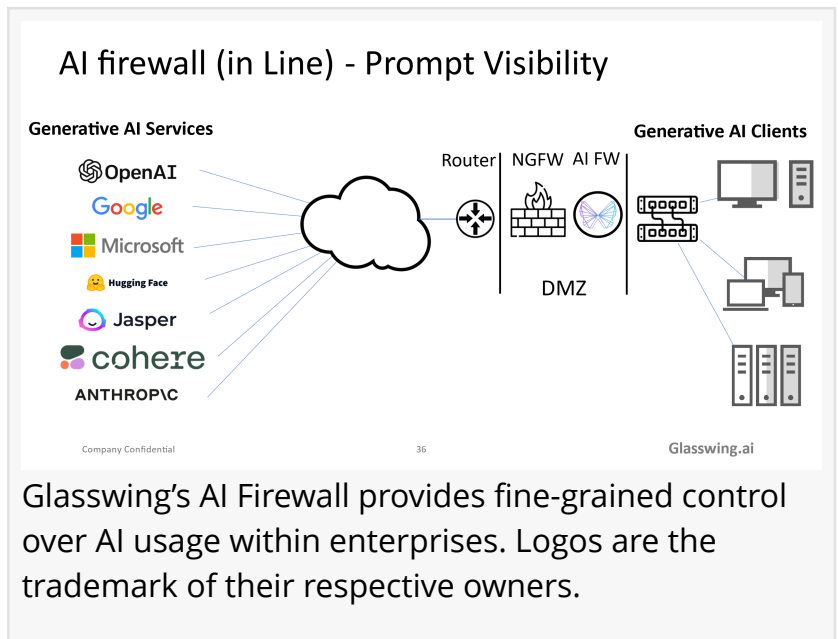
AI firewall (in Line) - Prompt Visibility

Generative AI Services

OpenAI

Google

Microsoft

Hugging Face

Jasper

cohere

ANTHROP\C

Router

NGFW

AI FW

DMZ

Generative AI Clients

Company Confidential

36

Glasswing.ai

Glasswing’s AI Firewall provides fine-grained control over AI usage within enterprises. Logos are the trademark of their respective owners.